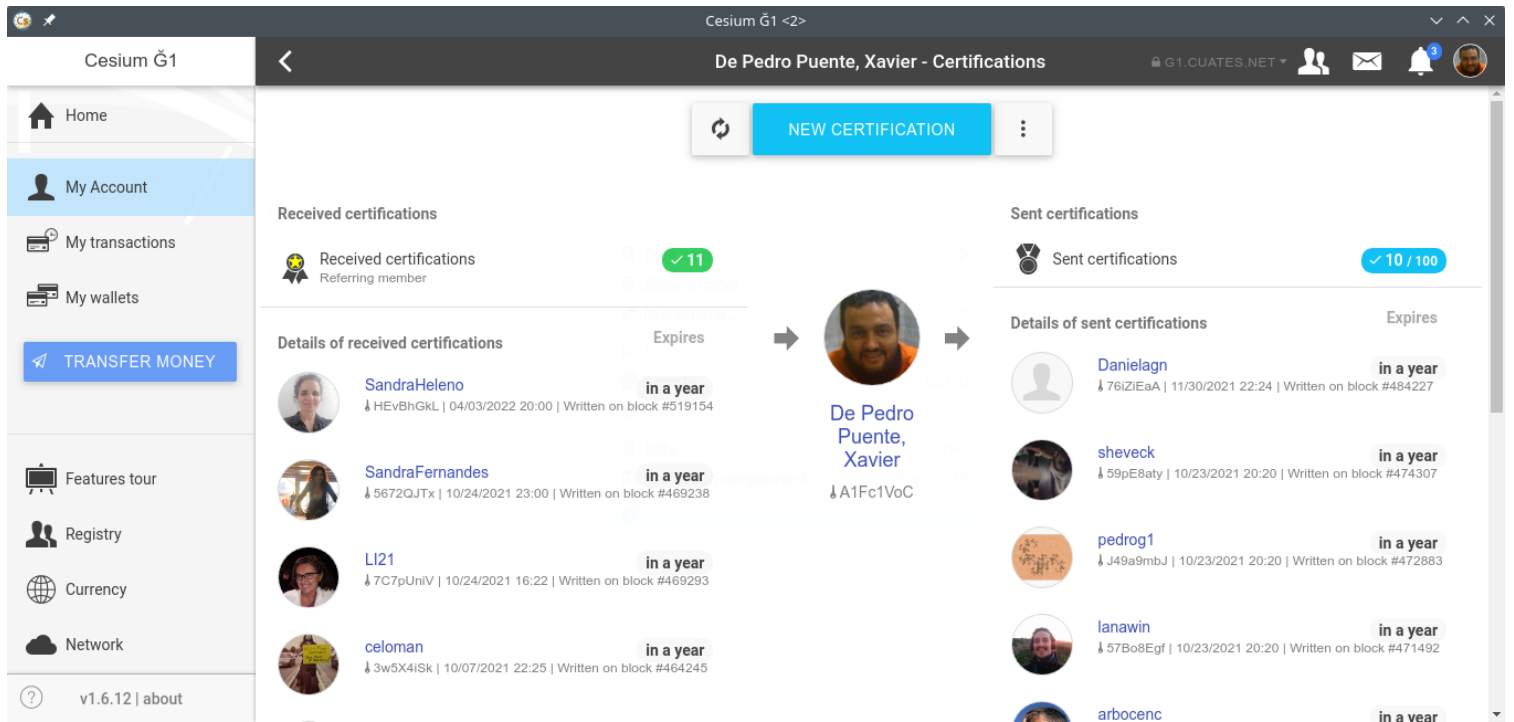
Cesium Ğ1 <2>

Cesium Ğ1

De Pedro Puente, Xavier - Certifications

G1.CUATES.NET

3

Home

My Account

My transactions

My wallets

TRANSFER MONEY

Features tour

Registry

Currency

Network

v1.6.12 | about

NEW CERTIFICATION

Received certifications

Received certifications
Referring member

✓11

Details of received certifications

Expires

SandraHeleno
HEvBhGkL | 04/03/2022 20:00 | Written on block #519154
in a year

SandraFernandes
5672QJTx | 10/24/2021 23:00 | Written on block #469238
in a year

LI21
7C7pUniV | 10/24/2021 16:22 | Written on block #469293
in a year

celoman
3w5X4iSk | 10/07/2021 22:25 | Written on block #464245
in a year

De Pedro Puente, Xavier
A1Fc1VoC

Sent certifications

Sent certifications

✓10 / 100

Details of sent certifications

Expires

Danielagn
76iZiEaA | 11/30/2021 22:24 | Written on block #484227
in a year

sheveck
59pE8aty | 10/23/2021 20:20 | Written on block #474307
in a year

pedrog1
J49a9mbJ | 10/23/2021 20:20 | Written on block #472883
in a year

lanawin
57Bo8Egf | 10/23/2021 20:20 | Written on block #471492
in a year

arbocenc
in a year